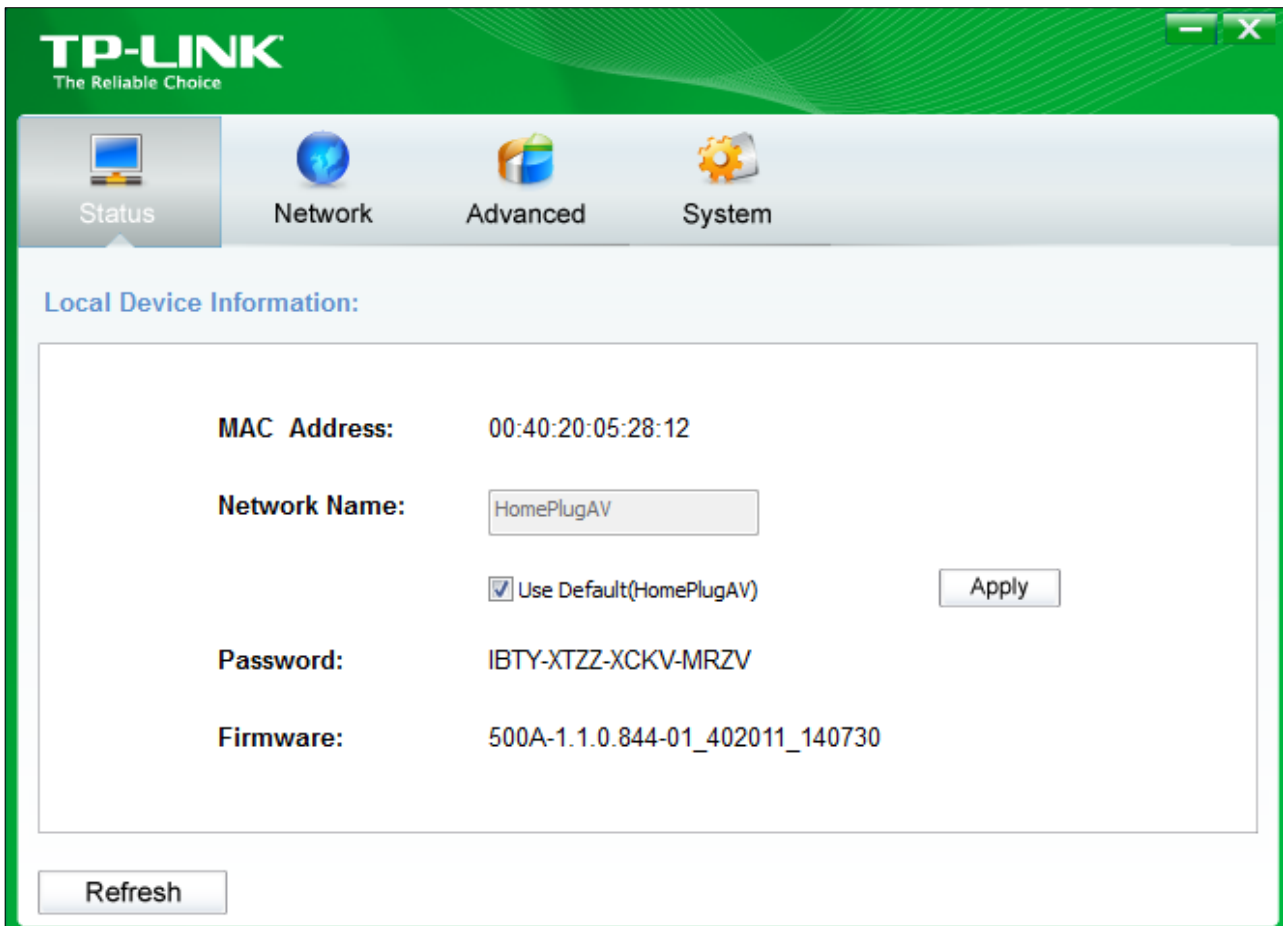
TP-LINK
The Reliable Choice

Status Network Advanced System

Local Device Information:

MAC Address: 00:40:20:05:28:12

Network Name: HomePlugAV

Use Default(HomePlugAV) Apply

Password: IBTY-XTZZ-XCKV-MRZV

Firmware: 500A-1.1.0.844-01_402011_140730

Refresh